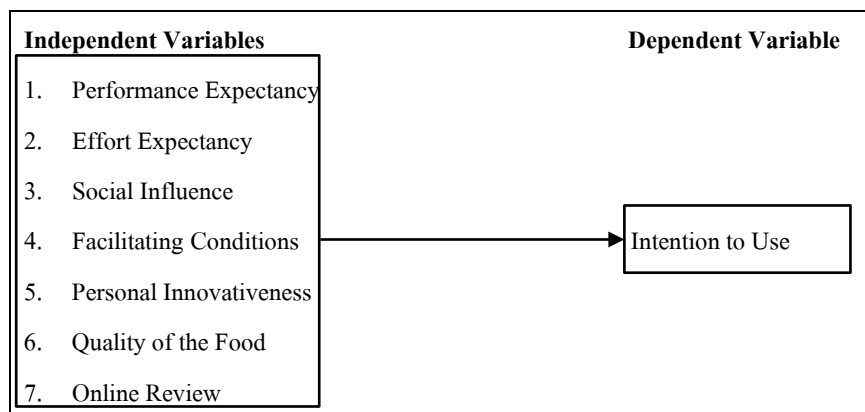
Independent Variables

Dependent Variable

1. Performance Expectancy
2. Effort Expectancy
3. Social Influence
4. Facilitating Conditions
5. Personal Innovativeness
6. Quality of the Food
7. Online Review

Intention to Use